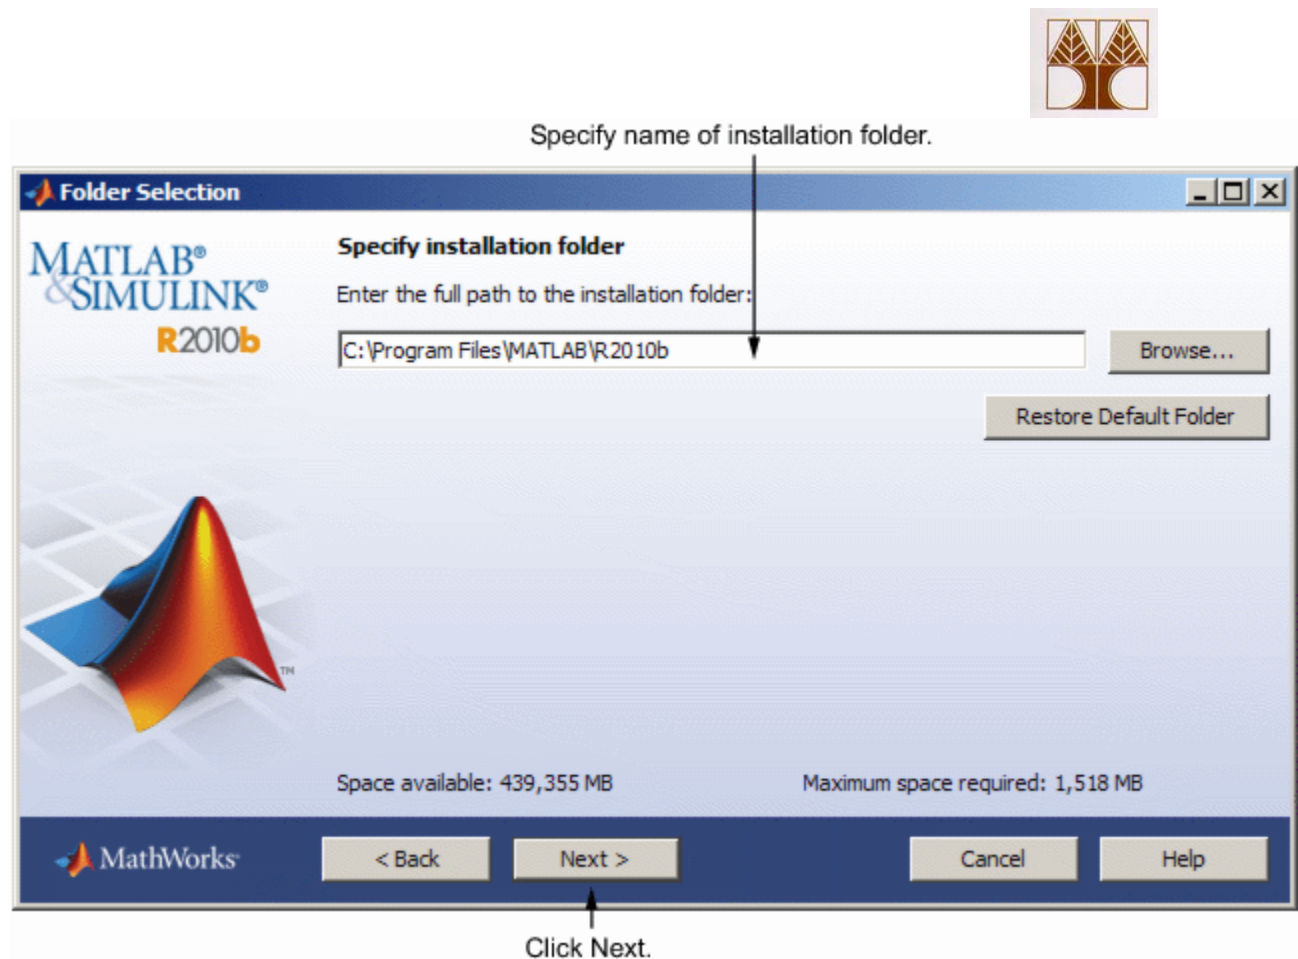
Specify name of installation folder.

Folder Selection

MATLAB®
&SIMULINK®
R2010b

Specify installation folder

Enter the full path to the installation folder:

C:\Program Files\MATLAB\R2010b

Browse...

Restore Default Folder

Space available: 439,355 MB

Maximum space required: 1,518 MB

MathWorks

< Back

Next >

Cancel

Help

Click Next.